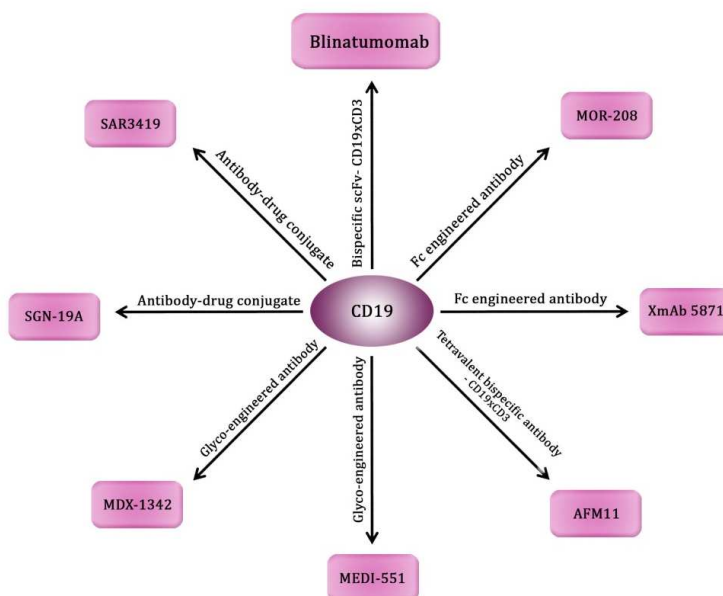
Blinatumomab

SAR3419

MOR-208

Antibody-drug conjugate

Bispecific scFv- CD19xCD3

Fc engineered antibody

SGN-19A

Antibody-drug conjugate

CD19

Fc engineered antibody

XmAb 5871

Glyco-engineered antibody

Glyco-engineered antibody

Tetravalent bispecific antibody - CD19xCD3

MDX-1342

AFM11

MEDI-551